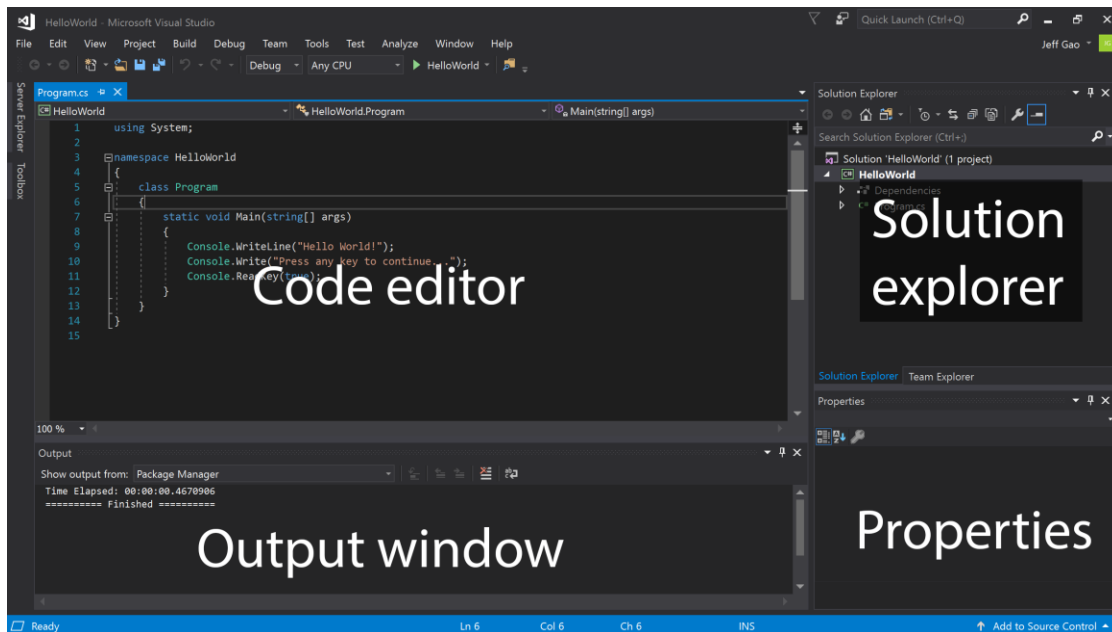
HelloWorld - Microsoft Visual Studio

Quick Launch (Ctrl+Q)

File Edit View Project Build Debug Team Tools Test Analyze Window Help

Jeff Gao

Debug Any CPU HelloWorld

Server Explorer Toolbox

Program.cs

HelloWorld HelloWorld.Program Main(string[] args)

1 using System;
2
3 namespace HelloWorld
4 {
5 class Program
6 {
7 static void Main(string[] args)
8 {
9 Console.WriteLine("Hello World!");
10 Console.Write("Press any key to continue...");
11 Console.ReadKey(true);
12 }
13 }
14 }
15

Code editor

100 %

Output

Show output from: Package Manager

Time Elapsed: 00:00:00.4670906
========== Finished ==========

Output window

Solution Explorer

Search Solution Explorer (Ctrl+;)

Solution 'HelloWorld' (1 project)
HelloWorld
Dependencies
Program.cs

Solution explorer

Solution Explorer Team Explorer

Properties

Properties

Ready Ln 6 Col 6 Ch 6 INS Add to Source Control